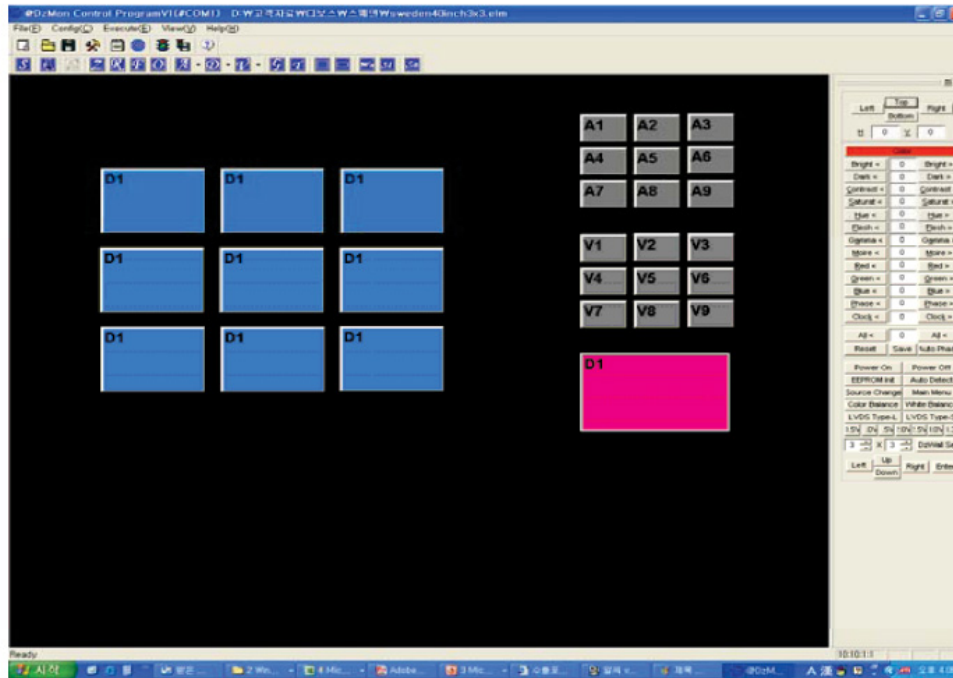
@DzMon Control ProgramV1(#COM1) D:₩고객자료₩디보스₩스웨덴₩sweden40inch3x3.elm

File(F) Config(C) Execute(E) View(V) Help(H)

A1 A2 A3
A4 A5 A6
A7 A8 A9

D1 D1 D1
D1 D1 D1
D1 D1 D1

V1 V2 V3
V4 V5 V6
V7 V8 V9

D1

Left Top Bottom Right
H 0 V 0

Color
Bright < 0 Bright >
Dark < 0 Dark >
Contrast < 0 Contrast
Saturat < 0 Saturat
Hue < 0 Hue >
Flesh < 0 Flesh >
Gamma < 0 Gamma
Moire < 0 Moire >
Red < 0 Red >
Green < 0 Green >
Blue < 0 Blue >
Phase < 0 Phase >
Clock < 0 Clock >

All < 0 All <
Reset Save Auto Phas

Power On Power Off
EEPROM Init Auto Detect
Source Change Main Menu
Color Balance White Balanc
LVDS Type-L LVDS Type-
1.5V 0V 5V 10V 1.5V 10V
3 X 3 DzWall Se
Left Up Down Right Enter

Ready
10:10:1:1

시작 2 Win... 4 Mic... Adobe... 3 Mic... @DzM... 오후 4:0